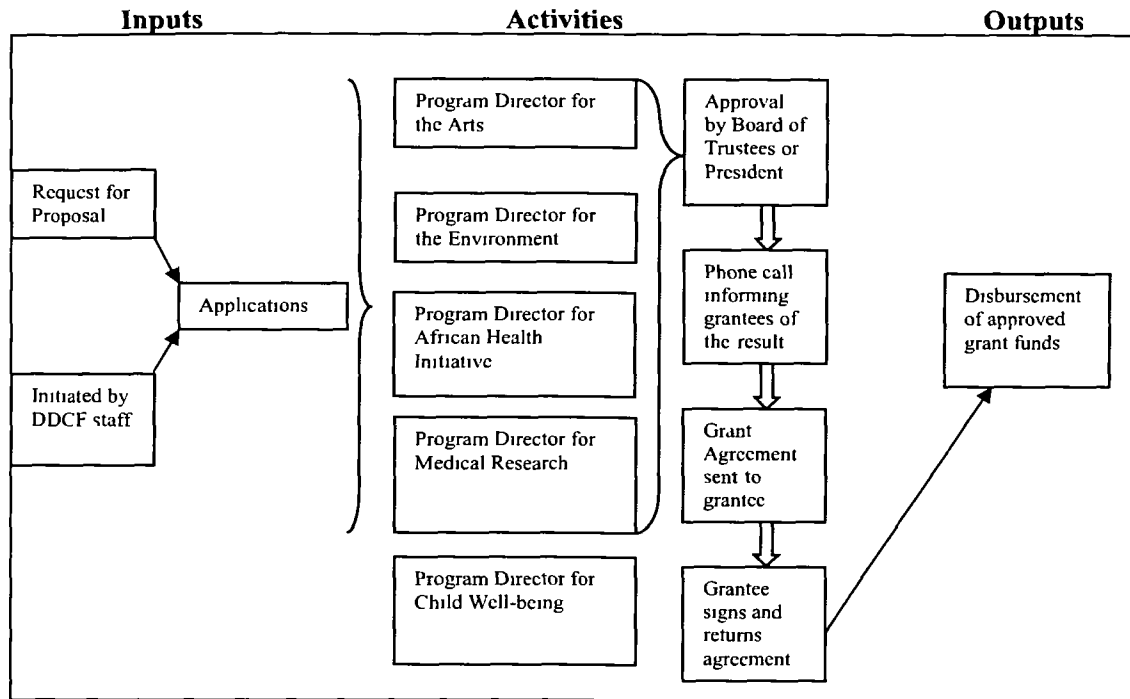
Inputs

Activities

Outputs

Request for Proposal

Initiated by DDCF staff

Applications

Program Director for the Arts

Program Director for the Environment

Program Director for African Health Initiative

Program Director for Medical Research

Program Director for Child Well-being

Approval by Board of Trustees or President

Phone call informing grantees of the result

Grant Agreement sent to grantee

Grantee signs and returns agreement

Disbursement of approved grant funds